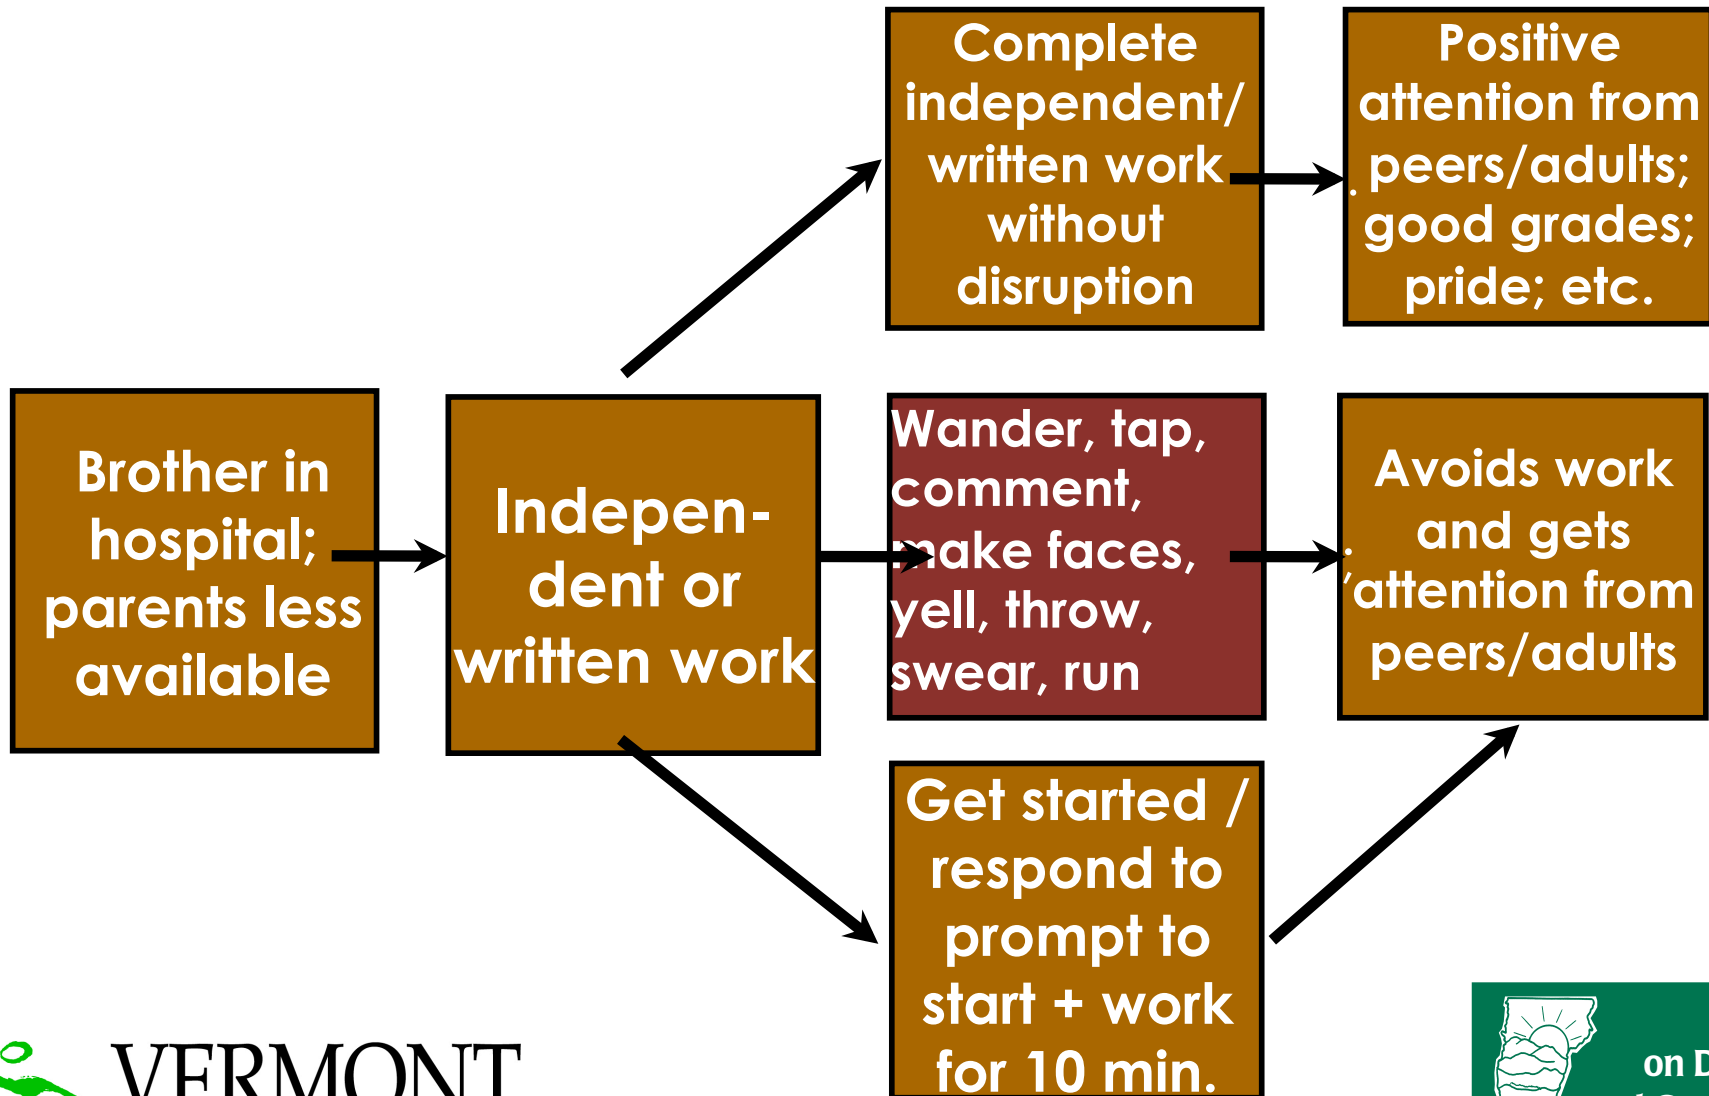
Complete independent/ written work without disruption

Positive attention from peers/adults; good grades; pride; etc.

Brother in hospital; parents less available

Indepen-dent or written work

Wander, tap, comment, make faces, yell, throw, swear, run

Avoids work and gets attention from peers/adults

Get started / respond to prompt to start + work for 10 min.

VERMONT

on D